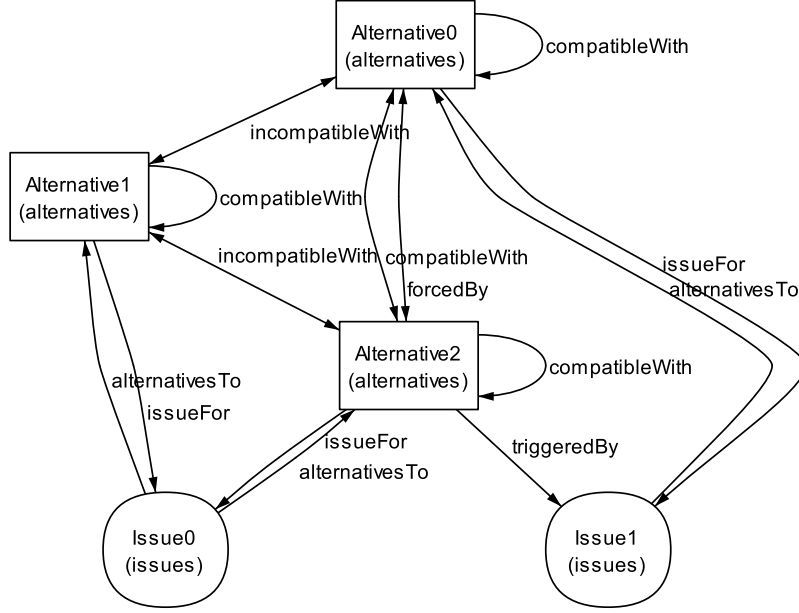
Alternative0
(alternatives)

compatibleWith

incompatibleWith

Alternative1
(alternatives)

compatibleWith

incompatibleWith

compatibleWith

forcedBy

issueFor

alternativesTo

Alternative2
(alternatives)

compatibleWith

alternativesTo

issueFor

issueFor

alternativesTo

triggeredBy

Issue0
(issues)

Issue1
(issues)